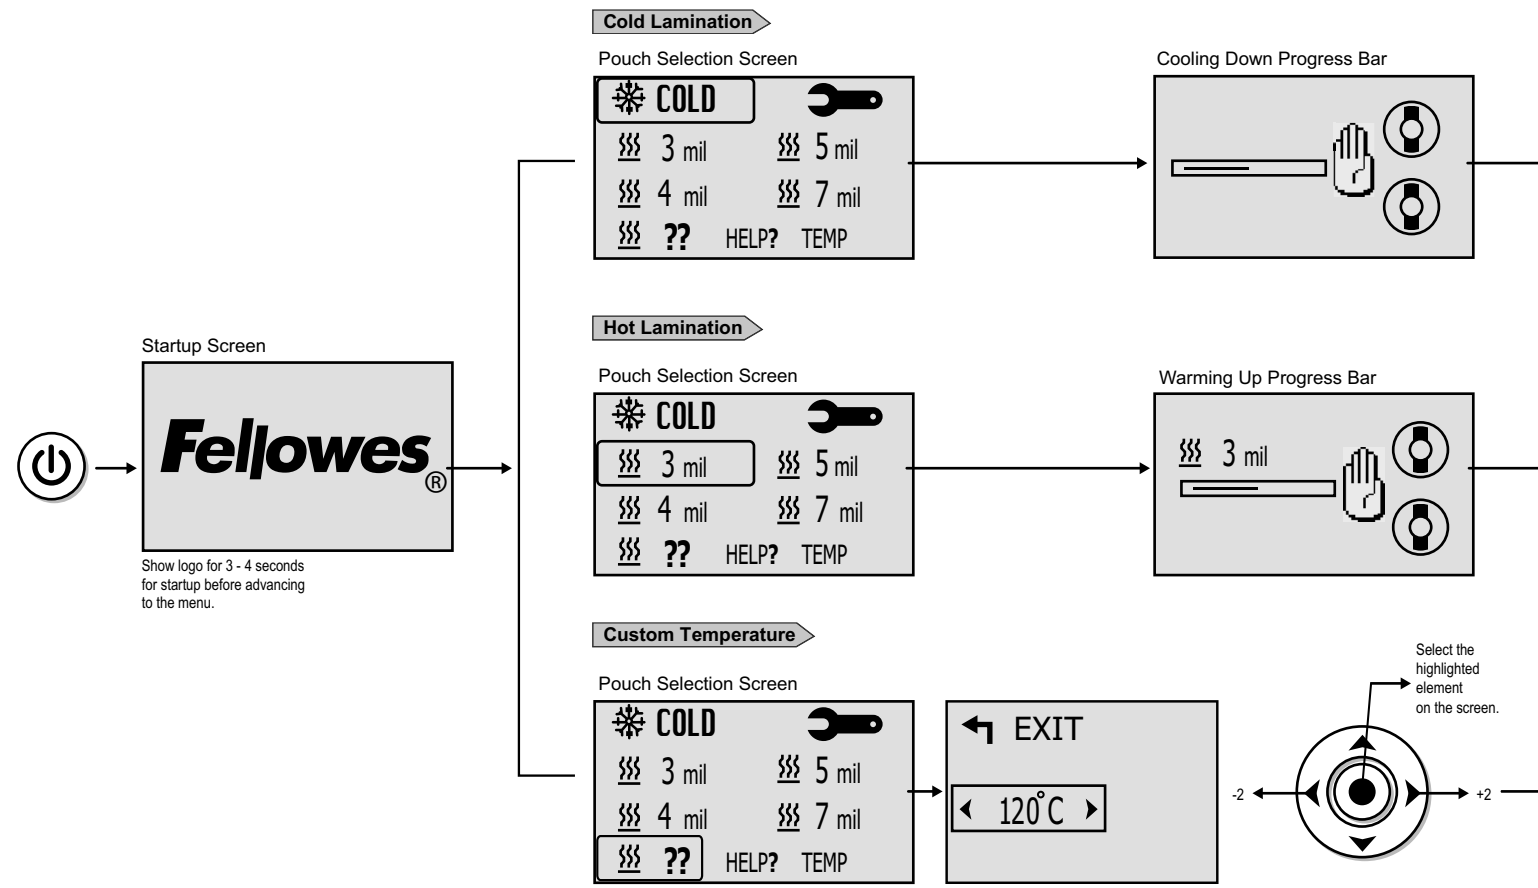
Cold Lamination

Pouch Selection Screen

COLD

3 mil 5 mil

4 mil 7 mil

?? HELP? TEMP

Cooling Down Progress Bar

Startup Screen

Fellowes®

Show logo for 3 - 4 seconds for startup before advancing to the menu.

Hot Lamination

Pouch Selection Screen

COLD

3 mil 5 mil

4 mil 7 mil

?? HELP? TEMP

Warming Up Progress Bar

3 mil

Custom Temperature

Pouch Selection Screen

COLD

3 mil 5 mil

4 mil 7 mil

?? HELP? TEMP

EXIT

120°C

Select the highlighted element on the screen.

-2

+2